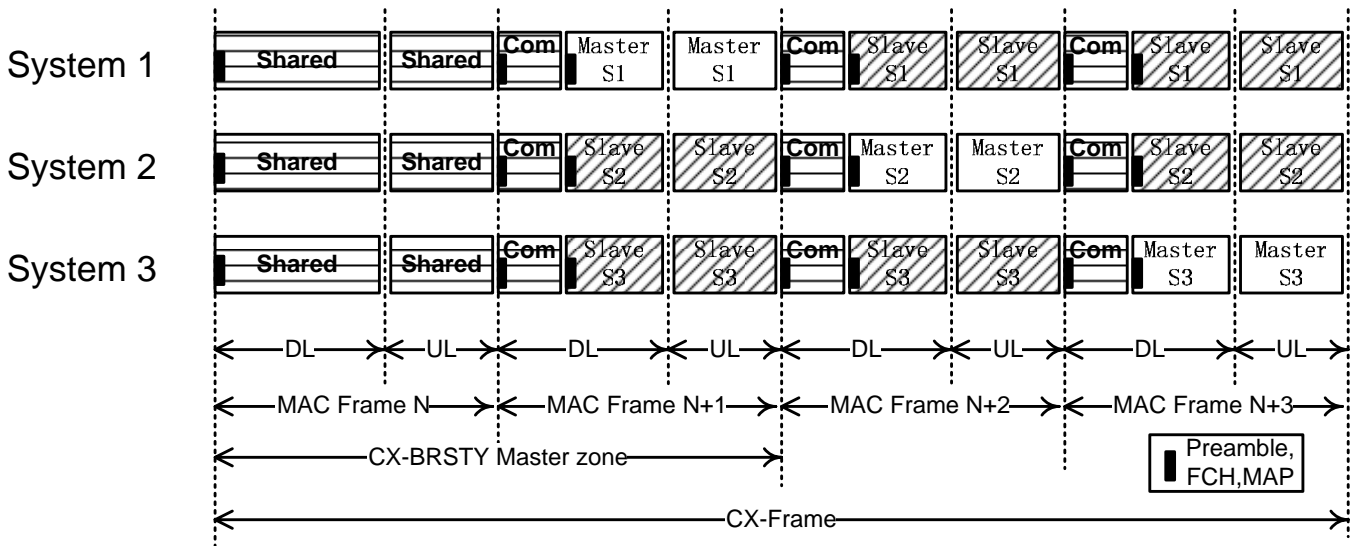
System 1 Shared Shared Com Master S1 Master S1 Com Slave S1 Slave S1 Com Slave S1 Slave S1

System 2 Shared Shared Com Slave S2 Slave S2 Com Master S2 Master S2 Com Slave S2 Slave S2

System 3 Shared Shared Com Slave S3 Slave S3 Com Slave S3 Slave S3 Com Master S3 Master S3

DL UL DL UL DL UL DL UL

MAC Frame N MAC Frame N+1 MAC Frame N+2 MAC Frame N+3

CX-BRSTY Master zone

Preamble, FCH,MAP

CX-Frame